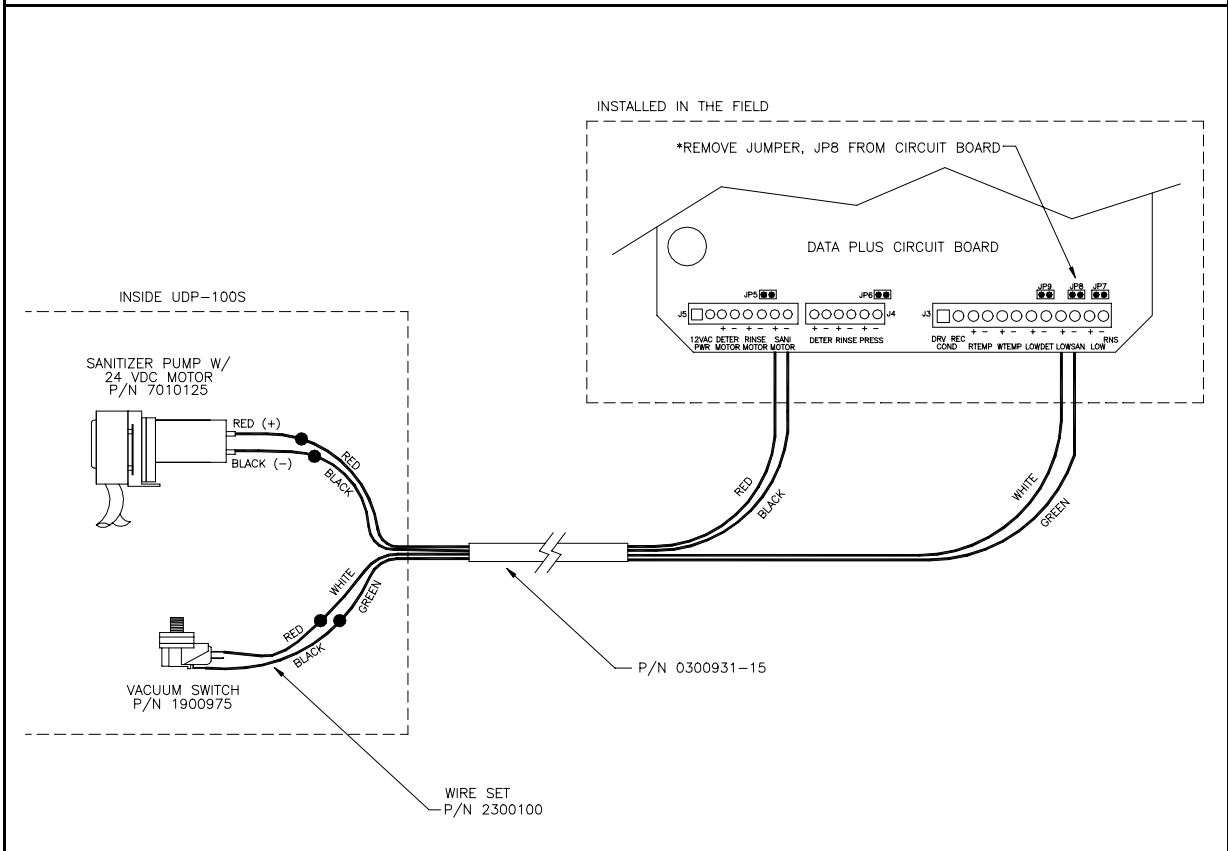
INSTALLED IN THE FIELD

*REMOVE JUMPER, JP8 FROM CIRCUIT BOARD

DATA PLUS CIRCUIT BOARD

INSIDE UDP-100S

JP5

J5

12VAC PWR

+ − DETER MOTOR

+ − RINSE MOTOR

+ − SANI MOTOR

JP6

J4

+ − DETER

+ − RINSE

+ − PRESS

JP9 JP8 JP7

J3

DRV COND

REC

+ − RTEMP

+ − WTEMP

+ − LOWDET

+ − LOWSAN

RNS LOW

SANITIZER PUMP W/ 24 VDC MOTOR P/N 7010125

RED (+)

BLACK (−)

RED

BLACK

RED

BLACK

WHITE

GREEN

WHITE

GREEN

RED

BLACK

VACUUM SWITCH P/N 1900975

P/N 0300931-15

WIRE SET P/N 2300100